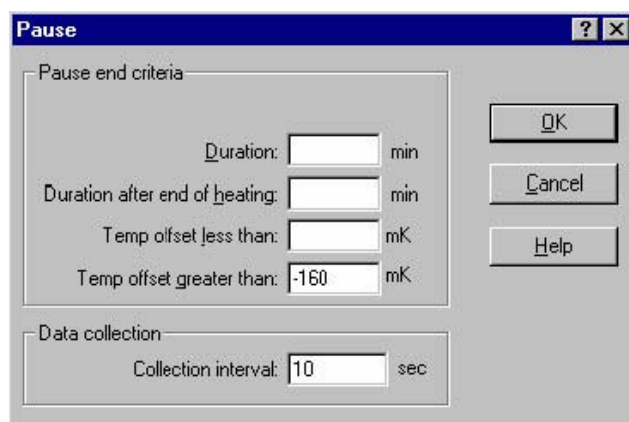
Pause

?

Pause end criteria

Duration: min

Duration after end of heating: min

Temp offset less than: mK

Temp offset greater than: -160 mK

Data collection

Collection interval: 10 sec

OK

Cancel

Help